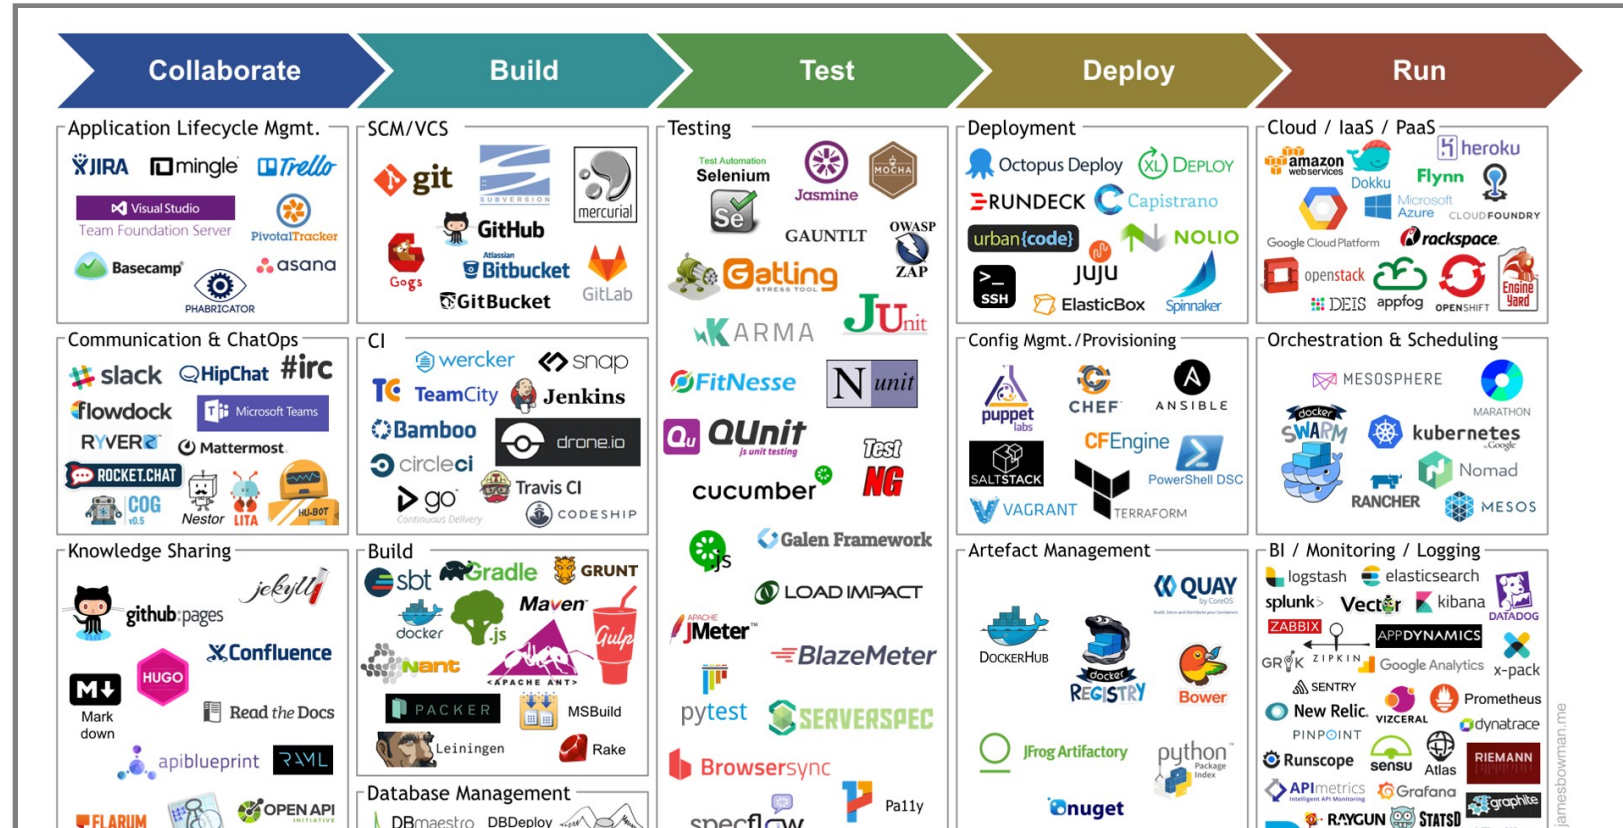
Collaborate

Build

Test

Deploy

Run

Application Lifecycle Mgmt.

JIRA mingle Trello

Visual Studio Team Foundation Server

PivotalTracker

Basecamp asana

PHABRICATOR

SCM/VCS

git

SUBVERSION

mercurial

GitHub

Gogs

Atlassian Bitbucket

GitLab

GitBucket

Testing

Test Automation Selenium

Jasmine

MOCHA

Se

GAUNTLT

OWASP ZAP

Gatling STRESS TOOL

JUnit

KARMA

Deployment

Octopus Deploy

XL DEPLOY

RUNDECK

Capistrano

urban{code}

NOLIO

JUJU

SSH

ElasticBox

Spinnaker

Cloud / IaaS / PaaS

amazon webservices

heroku

Dokku

Flynn

Microsoft Azure

CLOUD FOUNDRY

Google Cloud Platform

rackspace

openstack

DEIS

appfog

OPENSHIFT

Engine Yard

Communication & ChatOps

slack

HipChat

#irc

flowdock

Microsoft Teams

RYVER

Mattermost

ROCKET.CHAT

COG v0.5

Nestor

LITA

HU-BOT

CI

wercker

snap

TeamCity

Jenkins

Bamboo

drone.io

circleci

go Continuous Delivery

Travis CI

CODESHIP

FitNesse

N unit

QUnit js unit testing

Qu

Test NG

cucumber

Config Mgmt./Provisioning

puppet labs

CHEF

ANSIBLE

CFEngine

SALTSTACK

PowerShell DSC

VAGRANT

TERRAFORM

Orchestration & Scheduling

MESOSPHERE

MARATHON

docker SWARM

kubernetes by Google

Nomad

RANCHER

MESOS

Knowledge Sharing

github pages

jekyll

Confluence

HUGO

Mark down

Read the Docs

apiblueprint

RAML

FLARUM

OPEN API INITIATIVE

Build

sbt

Gradle

GRUNT

docker

Maven

js

Gulp

Nant

APACHE ANT

PACKER

MSBuild

Leiningen

Rake

Database Management

DBmaestro

DBDeploy

Galen Framework

js

LOAD IMPACT

APACHE JMeter

BlazeMeter

pytest

SERVERSPEC

Browsersync

specflow

Pa11y

Artefact Management

QUAY by CoreOS

DOCKERHUB

docker REGISTRY

Bower

JFrog Artifactory

python Package Index

nuget

BI / Monitoring / Logging

logstash

elasticsearch

splunk

Vector

kibana

DATADOG

ZABBIX

APPDYNAMICS

GROK

ZIPKIN

Google Analytics

x-pack

SENTRY

New Relic.

VIZCERAL

Prometheus

PINPOINT

dynatrace

Runscope

sensu

Atlas

RIEMANN

APImetrics Intelligent API Monitoring

Grafana

graphite

RAYGUN

STATSD

jamesbowman.me